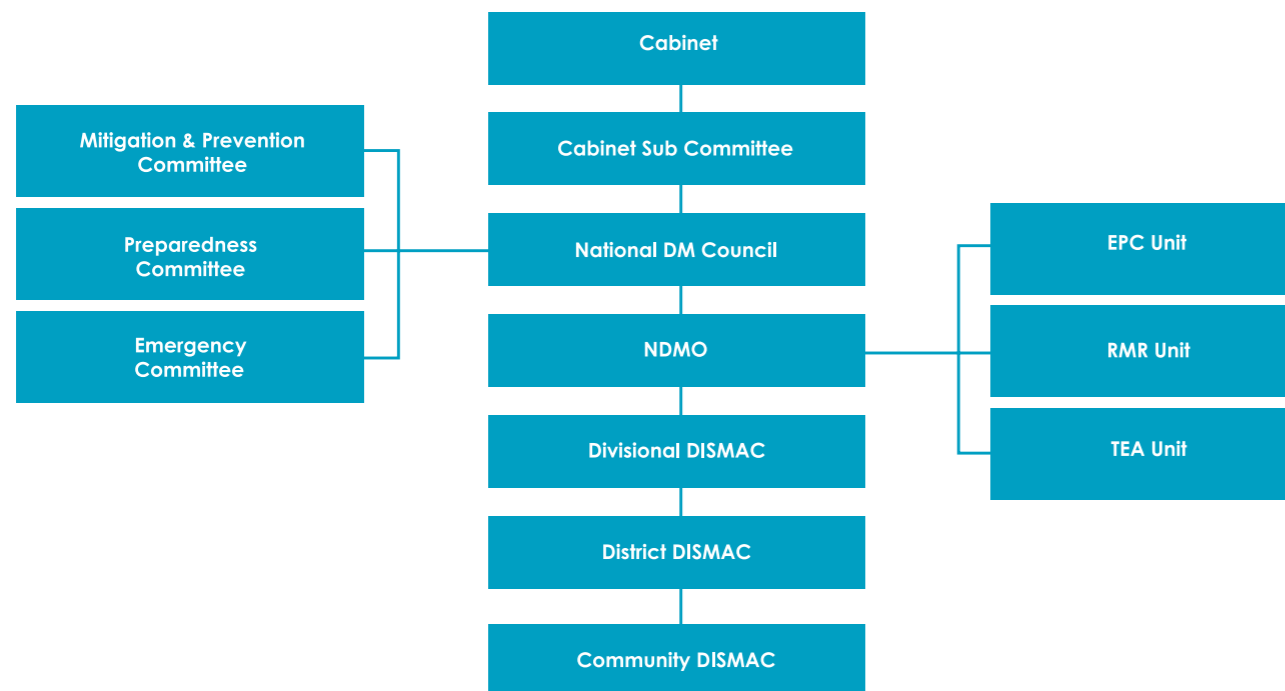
Cabinet

Cabinet Sub Committee

Mitigation & Prevention Committee

Preparedness Committee

Emergency Committee

National DM Council

EPC Unit

RMR Unit

TEA Unit

NDMO

Divisional DISMAC

District DISMAC

Community DISMAC